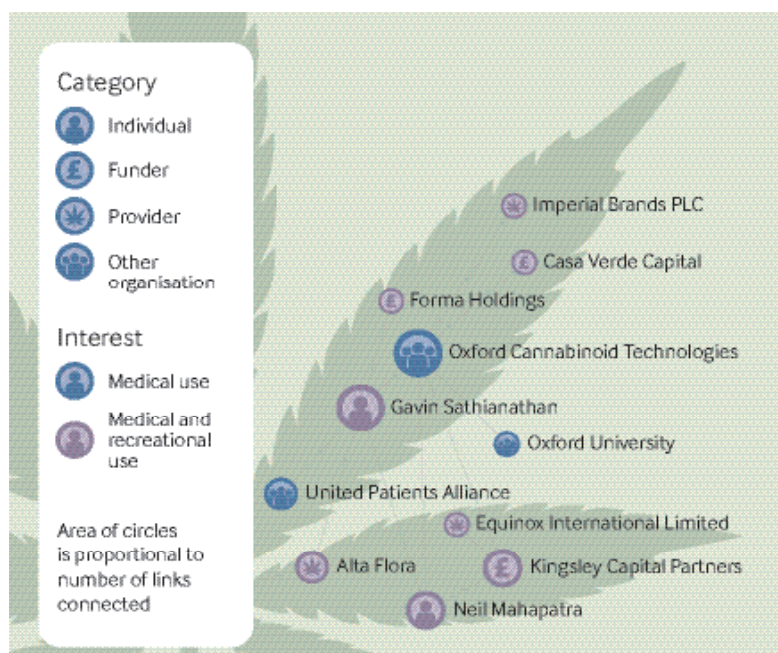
Category

Individual

Funder

Provider

Other organisation

Interest

Medical use

Medical and recreational use

Area of circles is proportional to number of links connected

Imperial Brands PLC

Casa Verde Capital

Forma Holdings

Oxford Cannabinoid Technologies

Gavin Sathianathan

Oxford University

United Patients Alliance

Equinox International Limited

Alta Flora

Kingsley Capital Partners

Neil Mahapatra